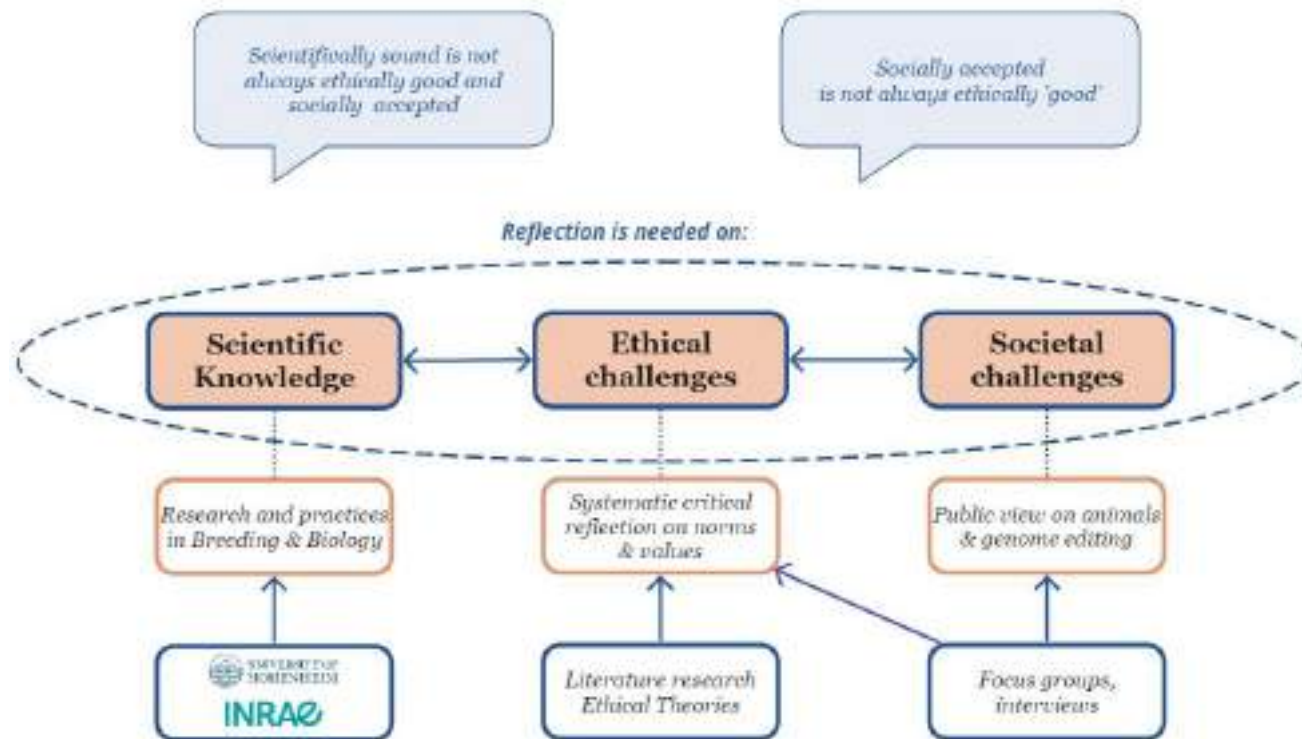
Scientifically sound is not always ethically good and socially accepted

Socially accepted is not always ethically 'good'

Reflection is needed on:

Scientific Knowledge

Ethical challenges

Societal challenges

Research and practices in Breeding & Biology

Systematic critical reflection on norms & values

Public view on animals & genome editing

UNIVERSITY OF HOHENHEIM

INRAE

Literature research Ethical Theories

Focus groups, interviews